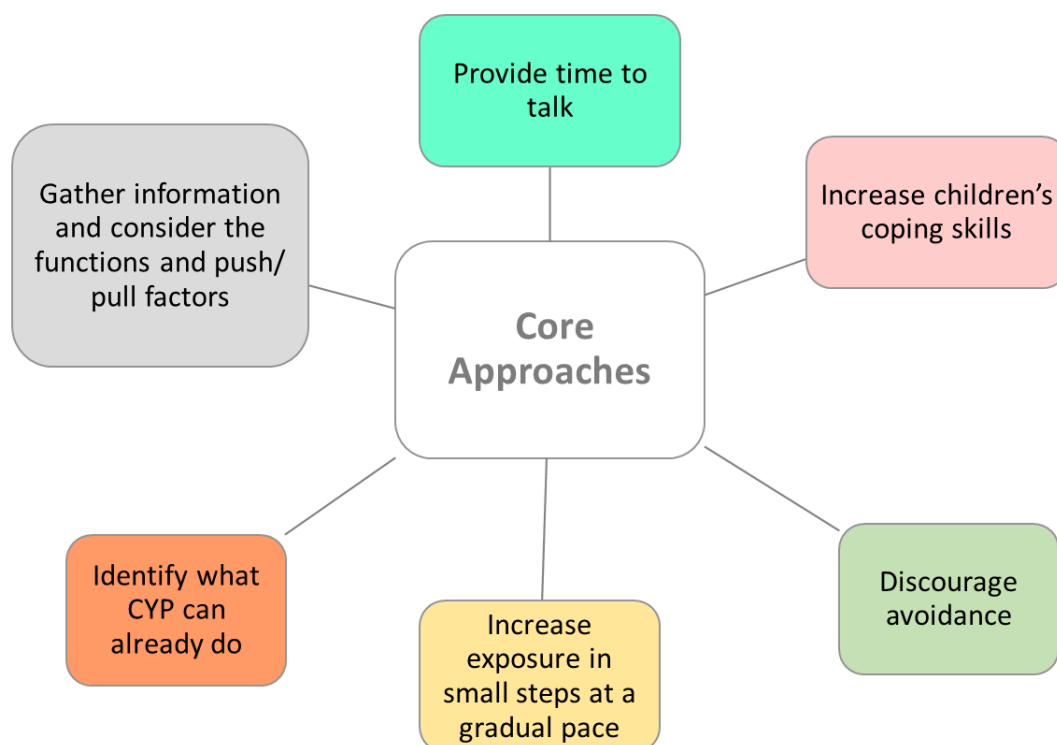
Provide time to talk

Gather information and consider the functions and push/ pull factors

Increase children's coping skills

Core Approaches

Identify what CYP can already do

Increase exposure in small steps at a gradual pace

Discourage avoidance